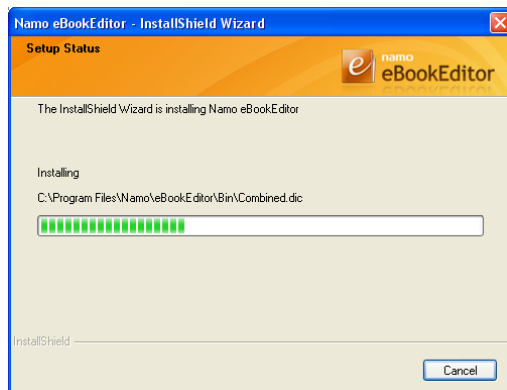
Namo eBookEditor - InstallShield Wizard

Setup Status

namo eBookEditor

The InstallShield Wizard is installing Namo eBookEditor

Installing

C:\Program Files\Namo\eBookEditor\Bin\Combined.dic

InstallShield

Cancel